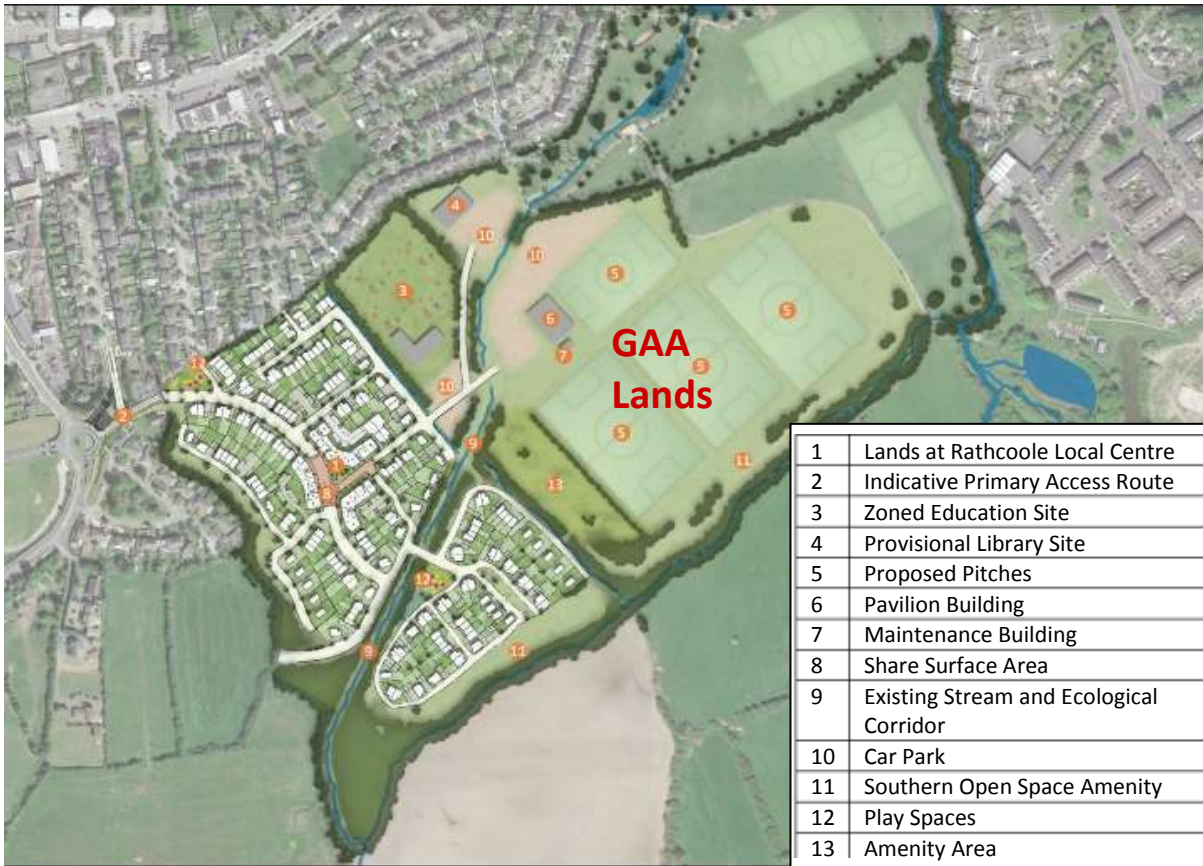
4
10
10
5
3
6
5
GAA Lands
7
5
12
10
2
9
5
1
8
13
11
12
9
11

| 1 | Lands at Rathcoole Local Centre |
|---|---|
| 2 | Indicative Primary Access Route |
| 3 | Zoned Education Site |
| 4 | Provisional Library Site |
| 5 | Proposed Pitches |
| 6 | Pavilion Building |
| 7 | Maintenance Building |
| 8 | Share Surface Area |
| 9 | Existing Stream and Ecological Corridor |
| 10 | Car Park |
| 11 | Southern Open Space Amenity |
| 12 | Play Spaces |
| 13 | Amenity Area |